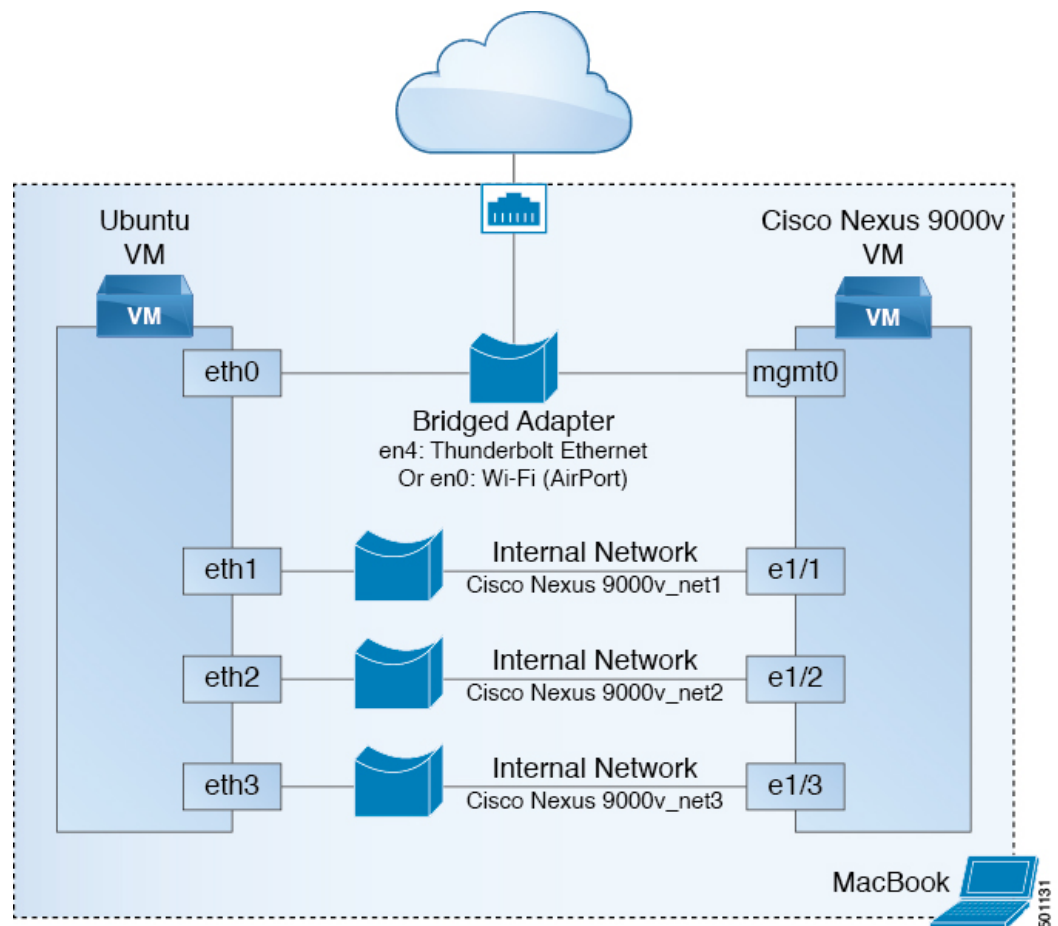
Ubuntu VM

VM

Cisco Nexus 9000v VM

VM

eth0

mgmt0

Bridged Adapter
en4: Thunderbolt Ethernet
Or en0: Wi-Fi (AirPort)

eth1

Internal Network
Cisco Nexus 9000v_net1

e1/1

eth2

Internal Network
Cisco Nexus 9000v_net2

e1/2

eth3

Internal Network
Cisco Nexus 9000v_net3

e1/3

MacBook

501131